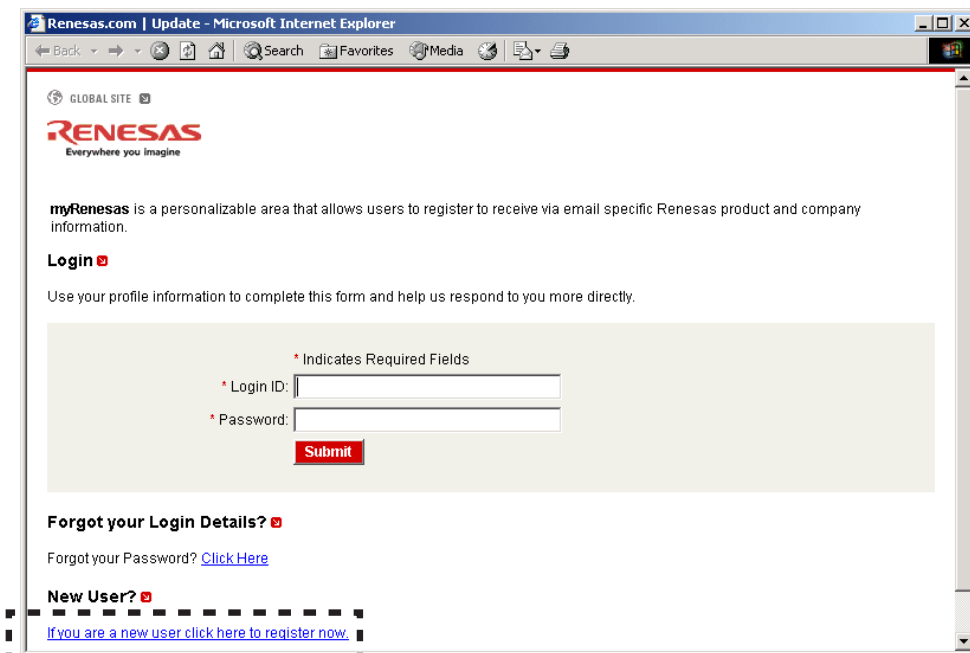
Renesas.com | Update - Microsoft Internet Explorer

Back Search Favorites Media

GLOBAL SITE

RENESAS
Everywhere you imagine

myRenesas is a personalizable area that allows users to register to receive via email specific Renesas product and company information.

Login

Use your profile information to complete this form and help us respond to you more directly.

* Indicates Required Fields

* Login ID:

* Password:

Submit

Forgot your Login Details?

Forgot your Password? Click Here

New User?

If you are a new user click here to register now.